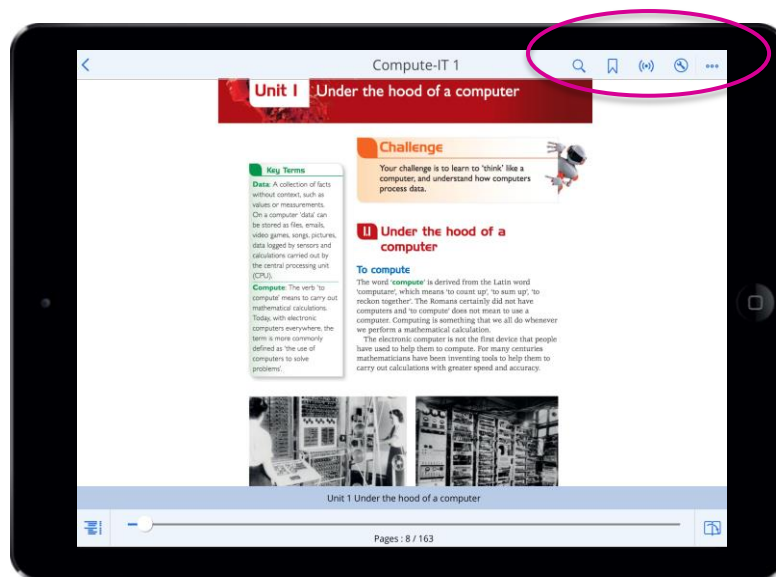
Compute-IT 1

Unit 1 Under the hood of a computer

Key Terms

Data: A collection of facts without context, such as values or measurements. On a computer 'data' can be stored as files, emails, video games, songs, pictures, data logged by sensors and calculations carried out by the central processing unit (CPU).

Compute: The verb 'to compute' means to carry out mathematical calculations. Today, with electronic computers everywhere, the term is more commonly defined as 'the use of computers to solve problems'.

Challenge

Your challenge is to learn to 'think' like a computer, and understand how computers process data.

1.1 Under the hood of a computer

To compute

The word 'compute' is derived from the Latin word 'computare', which means 'to count up', 'to sum up', 'to reckon together'. The Romans certainly did not have computers and 'to compute' does not mean to use a computer. Computing is something that we all do whenever we perform a mathematical calculation.

The electronic computer is not the first device that people have used to help them to compute. For many centuries mathematicians have been inventing tools to help them to carry out calculations with greater speed and accuracy.

Unit 1 Under the hood of a computer

Pages : 8 / 163